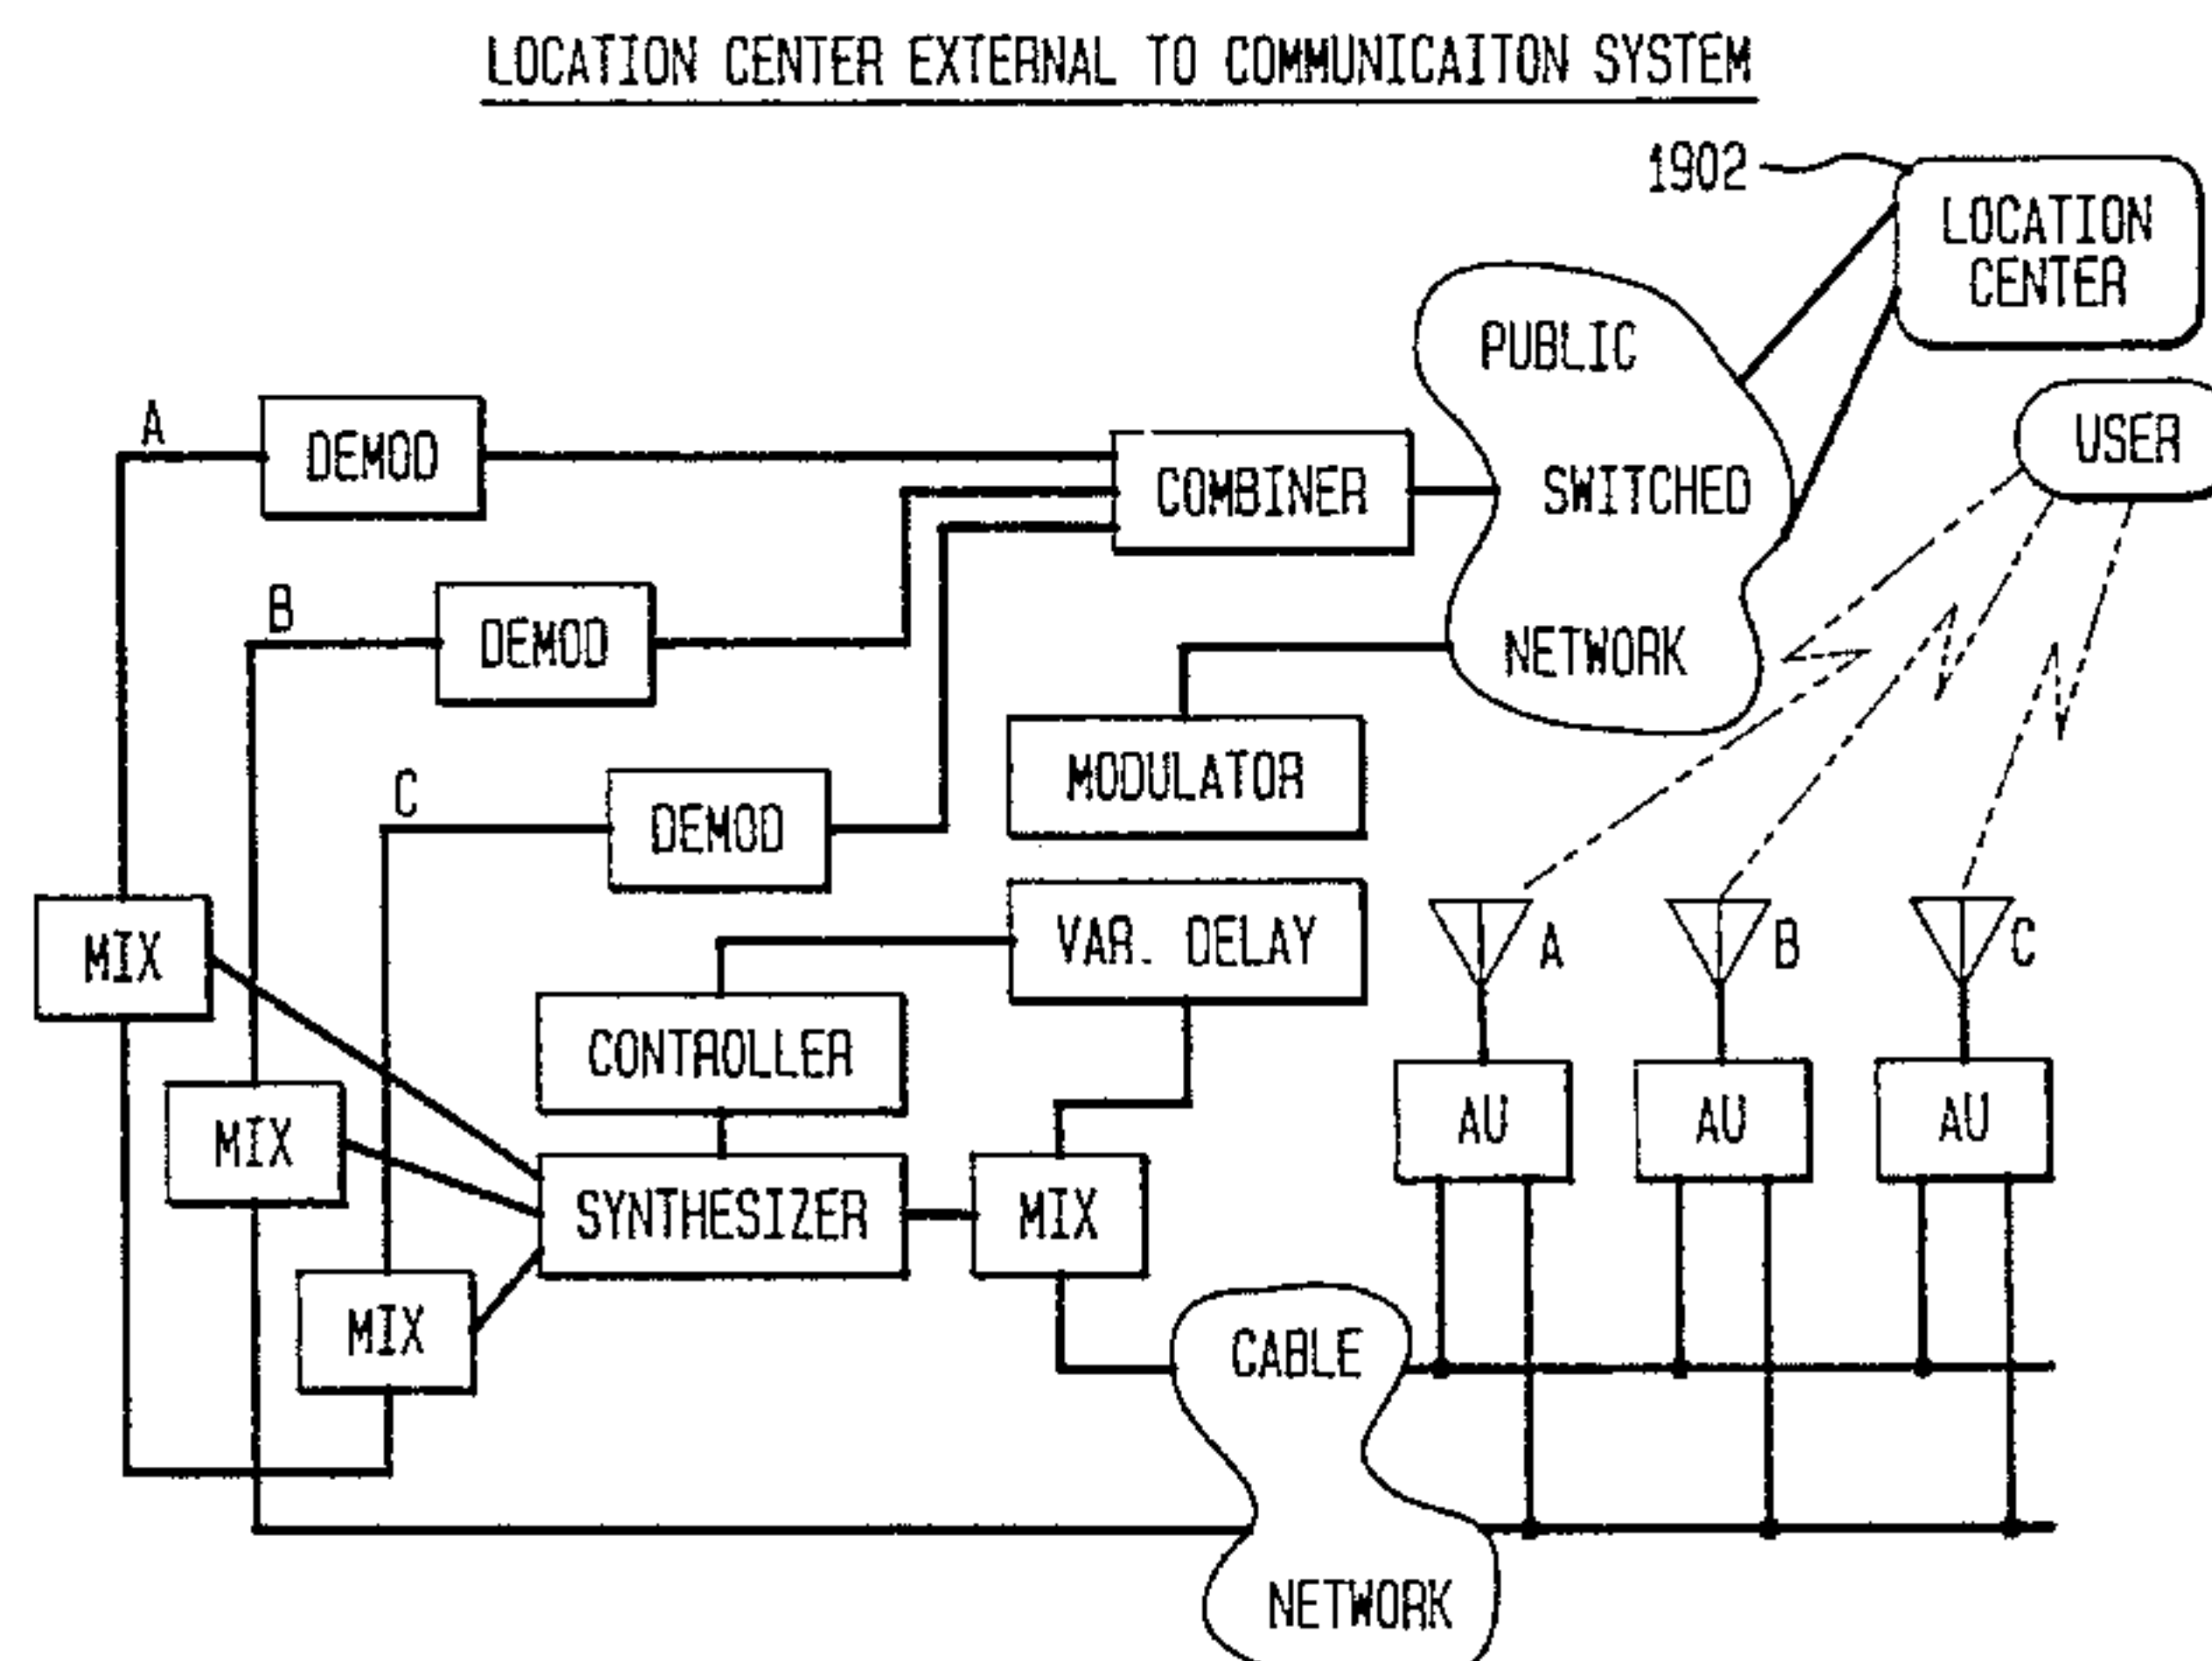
LOCATION CENTER EXTERNAL TO COMMUNICAITON SYSTEM

1902

LOCATION CENTER

PUBLIC SWITCHED NETWORK

USER

A

DEMOD

COMBINER

B

DEMOD

C

DEMOD

MODULATOR

VAR. DELAY

MIX

A

B

C

CONTROLLER

AU

AU

AU

MIX

SYNTHESIZER

MIX

MIX

CABLE NETWORK